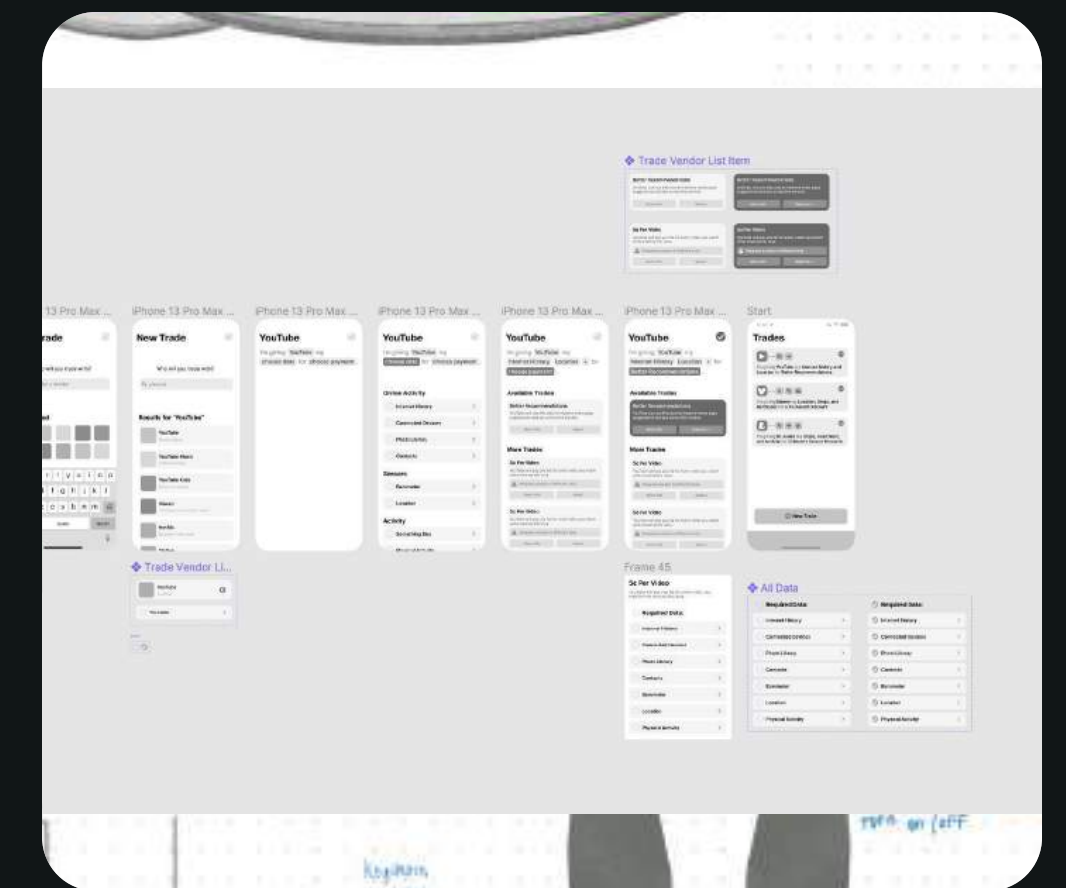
Trade Vendor List Item

Better Recommendations

5c Per Video

iPhone 13 Pro Max ...

iPhone 13 Pro Max ...

iPhone 13 Pro Max ...

iPhone 13 Pro Max ...

iPhone 13 Pro Max ...

iPhone 13 Pro Max ...

Start

rade

New Trade

Results for "YouTube"

YouTube

YouTube Music

YouTube Kids

Vimeo

Netflix

YouTube

YouTube

Online Activity

Internet History

Connected Devices

Photo Library

Contacts

Sensors

Barometer

Location

Activity

YouTube

Available Trades

Better Recommendations

More Trades

5c Per Video

5c Per Video

YouTube

Available Trades

Better Recommendations

More Trades

5c Per Video

5c Per Video

Trades

New Trade

Trade Vendor Li...

YouTube

Frame 45

5c Per Video

Required Data

Internet History

Connected Devices

Photo Library

Contacts

Barometer

Location

Physical Activity

All Data

Required Data

Internet History

Connected Devices

Photo Library

Contacts

Barometer

Location

Physical Activity

Required Data

Internet History

Connected Devices

Photo Library

Contacts

Barometer

Location

Physical Activity

Keyboard

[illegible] on / off